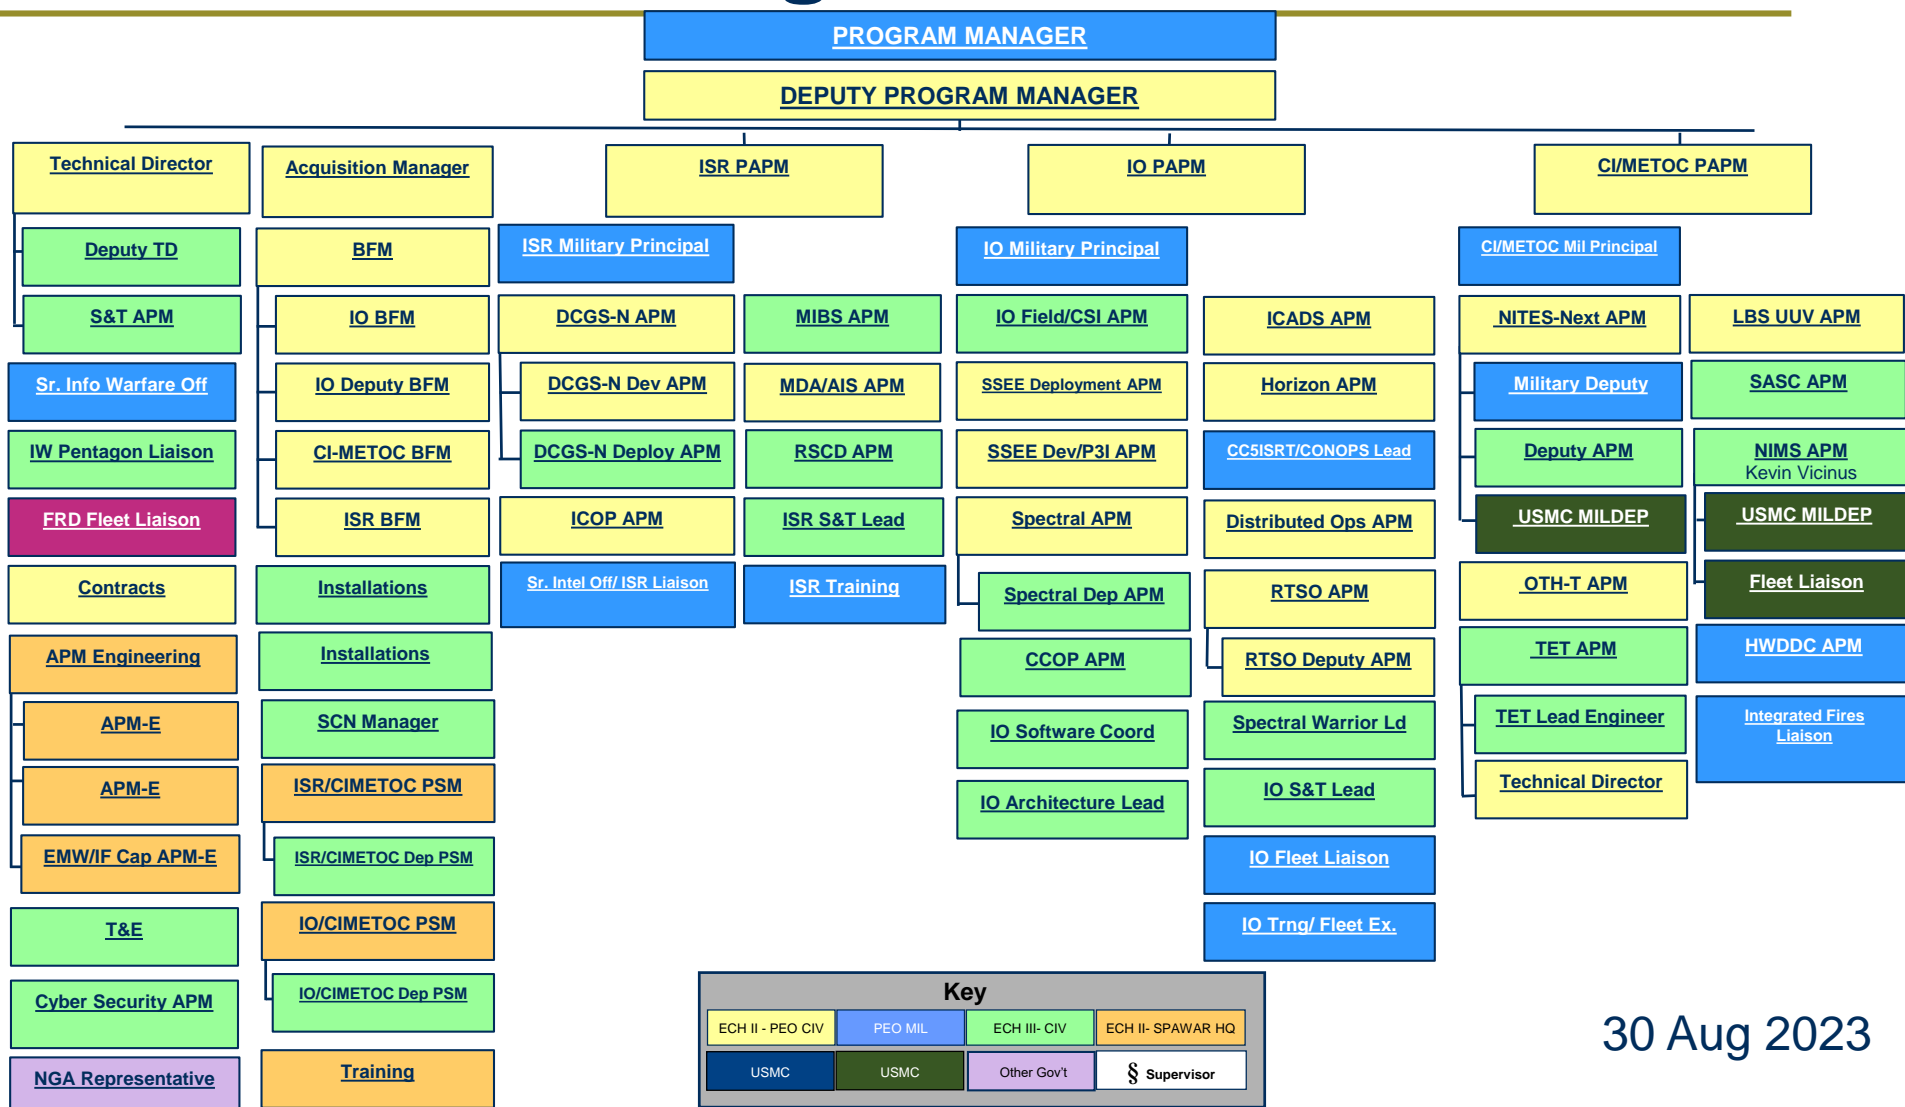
PROGRAM MANAGER

DEPUTY PROGRAM MANAGER

Technical Director

Deputy TD

S&T APM

Sr. Info Warfare Off

IW Pentagon Liaison

FRD Fleet Liaison

Contracts

APM Engineering

APM-E

APM-E

EMW/IF Cap APM-E

T&E

Cyber Security APM

NGA Representative

Acquisition Manager

BFM

IO BFM

IO Deputy BFM

CI-METOC BFM

ISR BFM

Installations

Installations

SCN Manager

ISR/CIMETOC PSM

ISR/CIMETOC Dep PSM

IO/CIMETOC PSM

IO/CIMETOC Dep PSM

Training

ISR PAPM

ISR Military Principal

DCGS-N APM

DCGS-N Dev APM

DCGS-N Deploy APM

ICOP APM

Sr. Intel Off/ ISR Liaison

MIBS APM

MDA/AIS APM

RSCD APM

ISR S&T Lead

ISR Training

IO PAPM

IO Military Principal

IO Field/CSI APM

SSEE Deployment APM

SSEE Dev/P3I APM

Spectral APM

Spectral Dep APM

CCOP APM

IO Software Coord

IO Architecture Lead

ICADS APM

Horizon APM

CC5ISRT/CONOPS Lead

Distributed Ops APM

RTSO APM

RTSO Deputy APM

Spectral Warrior Ld

IO S&T Lead

IO Fleet Liaison

IO Trng/ Fleet Ex.

CI/METOC PAPM

CI/METOC Mil Principal

NITES-Next APM

Military Deputy

Deputy APM

USMC MILDEP

OTH-T APM

TET APM

TET Lead Engineer

Technical Director

LBS UUV APM

SASC APM

NIMS APM
Kevin Vicinus

USMC MILDEP

Fleet Liaison

HWDDC APM

Integrated Fires Liaison

Key

| ECH II - PEO CIV | PEO MIL | ECH III- CIV | ECH II- SPAWAR HQ |
|---|---|---|---|
| USMC | USMC | Other Gov't | § Supervisor |

30 Aug 2023